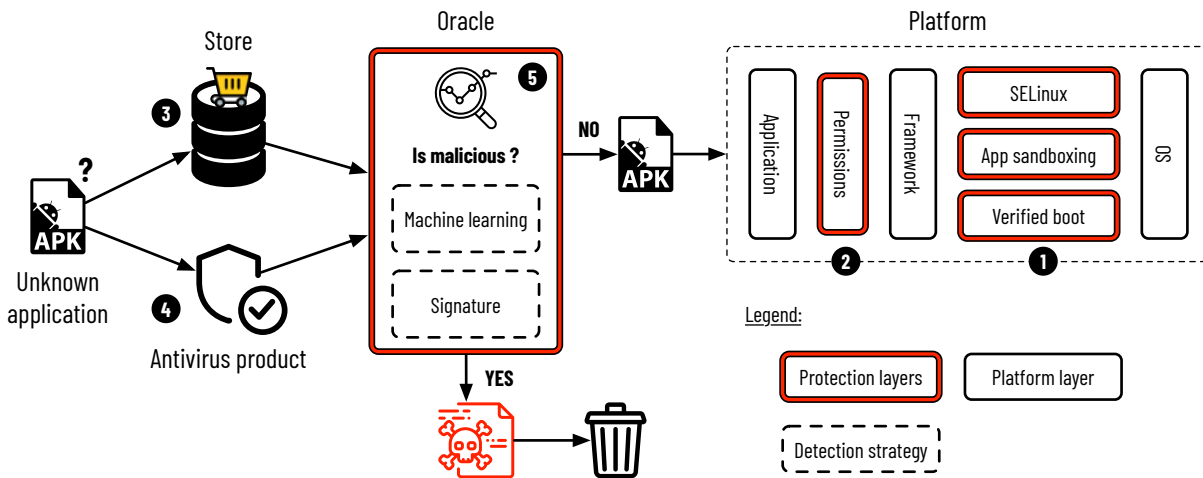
Store

Oracle

Platform

3

?

APK

Unknown application

4

Antivirus product

5

Is malicious ?

Machine learning

Signature

NO

APK

YES

Application

Permissions

Framework

SELinux

App sandboxing

Verified boot

OS

2

1

Legend:

Protection layers

Platform layer

Detection strategy